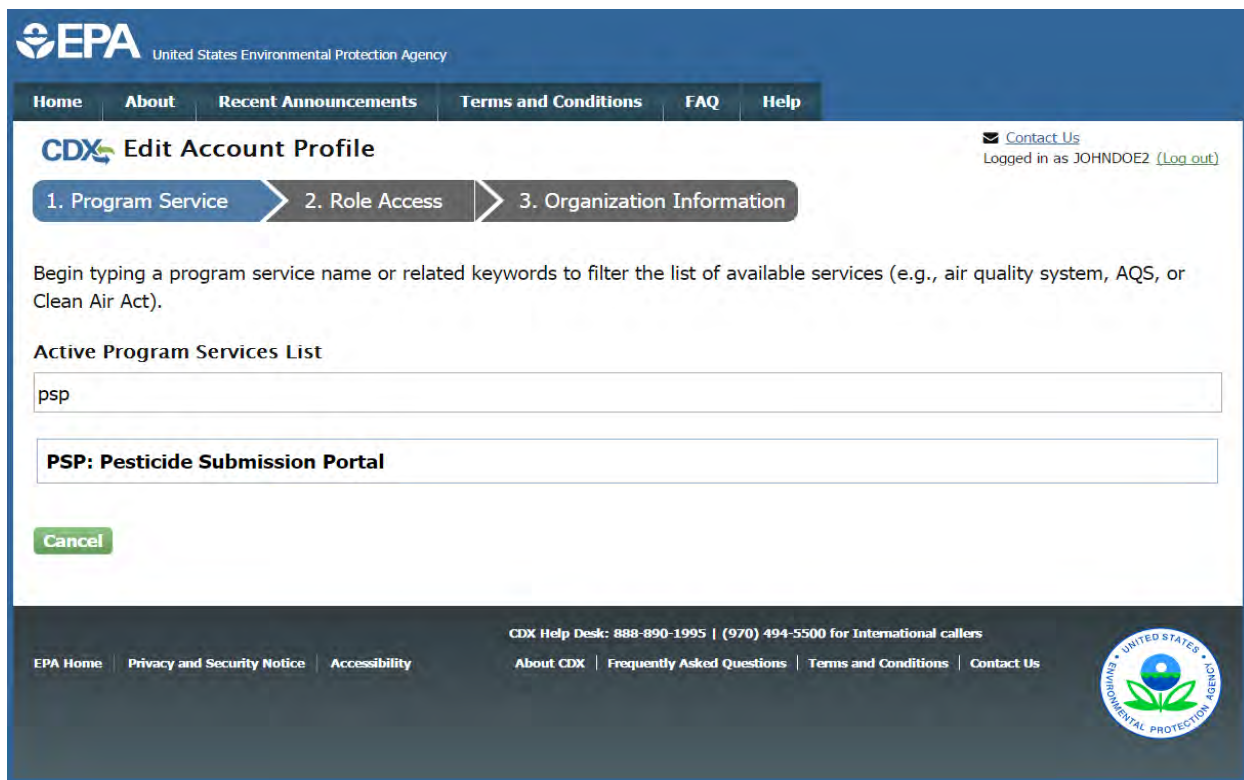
EPA United States Environmental Protection Agency

Home | About | Recent Announcements | Terms and Conditions | FAQ | Help

CDX Edit Account Profile

Contact Us
Logged in as JOHNDOE2 (Log out)

1. Program Service | 2. Role Access | 3. Organization Information

Begin typing a program service name or related keywords to filter the list of available services (e.g., air quality system, AQS, or Clean Air Act).

Active Program Services List

psp

PSP: Pesticide Submission Portal

Cancel

CDX Help Desk: 888-890-1995 | (970) 494-5500 for International callers

EPA Home | Privacy and Security Notice | Accessibility

About CDX | Frequently Asked Questions | Terms and Conditions | Contact Us

UNITED STATES ENVIRONMENTAL PROTECTION AGENCY